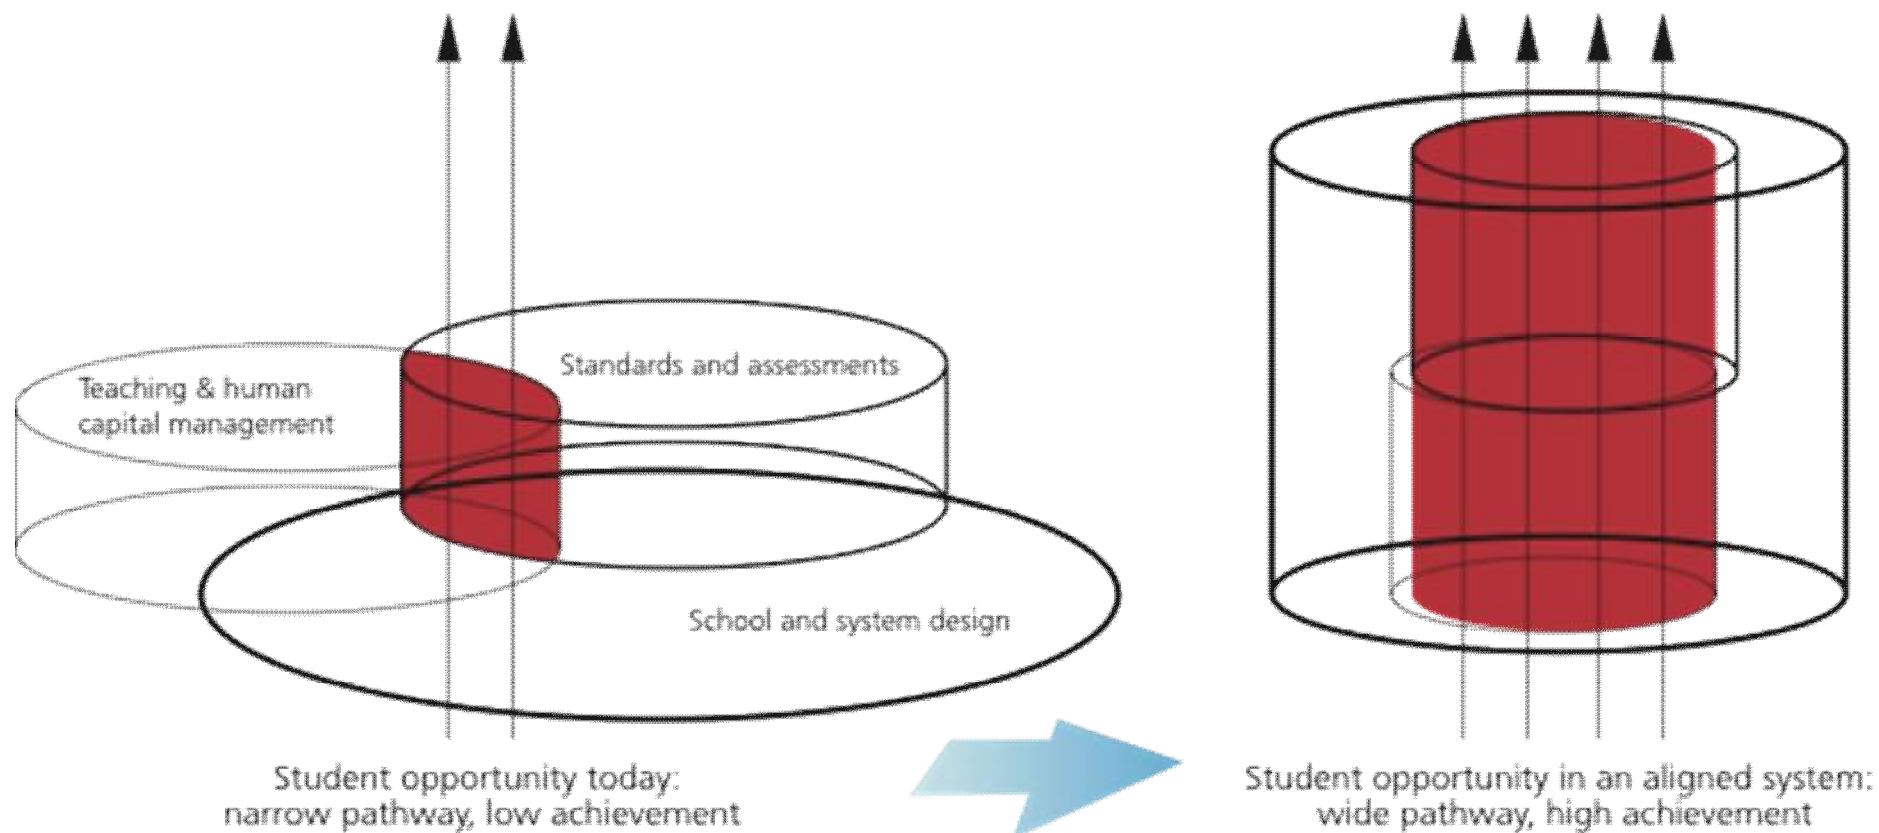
Teaching & human capital management

Standards and assessments

School and system design

Student opportunity today: narrow pathway, low achievement

Student opportunity in an aligned system: wide pathway, high achievement